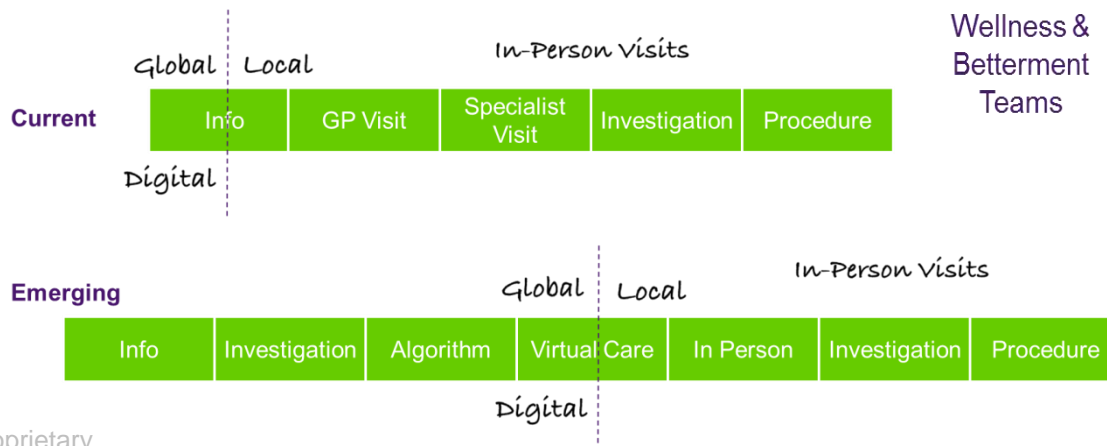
Wellness & Betterment Teams

Global Local

In-Person Visits

Current

| Info | GP Visit | Specialist Visit | Investigation | Procedure |
|---|---|---|---|---|

Digital

In-Person Visits

Emerging

Global Local

| Info | Investigation | Algorithm | Virtual Care | In Person | Investigation | Procedure |
|---|---|---|---|---|---|---|

Digital

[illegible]prietary